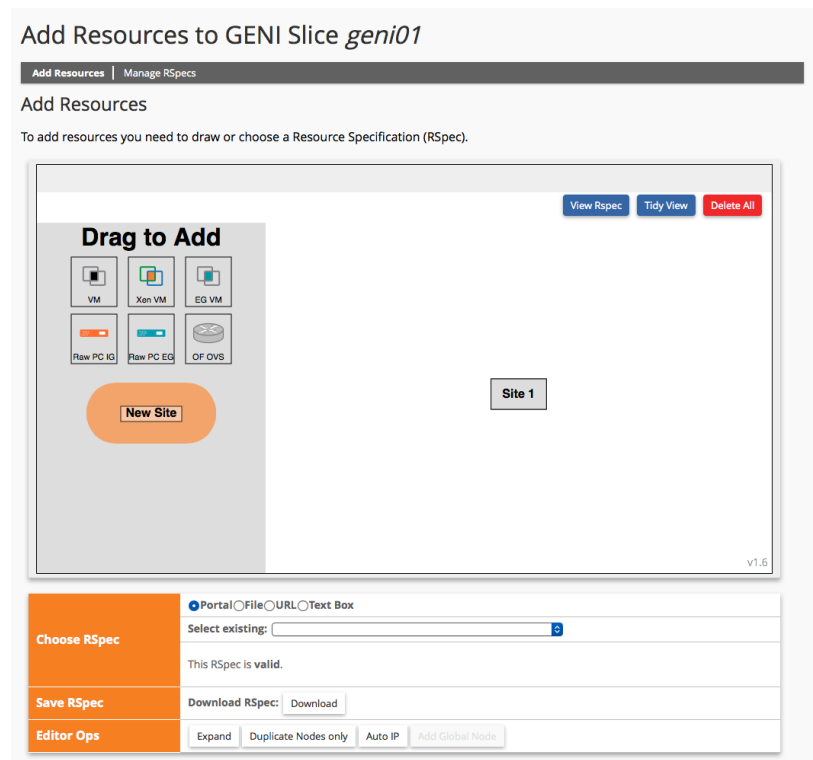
Add Resources to GENI Slice *geni01*

Add Resources | Manage RSpecs

Add Resources

To add resources you need to draw or choose a Resource Specification (RSpec).

View Rspec Tidy View Delete All

Drag to Add

VM Xen VM EG VM

Raw PC IG Raw PC EG OF OVS

New Site

Site 1

v1.6

| Choose RSpec | Portal File URL Text Box<br>Select existing:<br>This RSpec is **valid**. |
|---|---|
| Save RSpec | Download RSpec: Download |
| Editor Ops | Expand Duplicate Nodes only Auto IP Add Global Node |